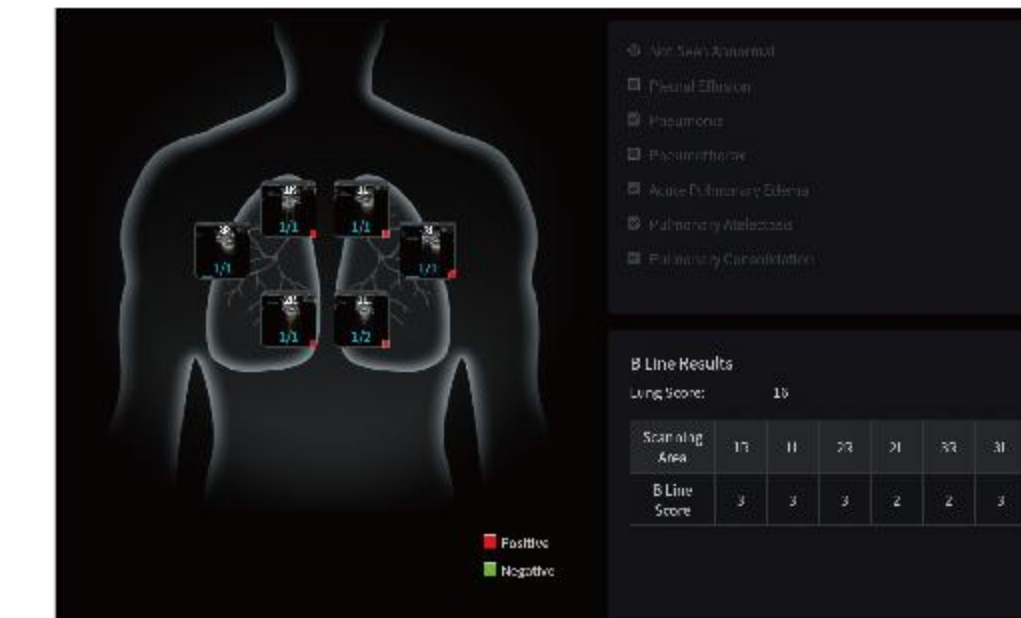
1/1

1/1

1/1

1/1

1/1

1/2

Positive
Negative

Not Seen Abnormal
Pleural Effusion
Pneumonia
Pneumothorax
Acute Pulmonary Edema
Pulmonary Atelectasis
Pulmonary Consolidation

B Line Results
Lung Score: 16

| Scanning Area | 1R | 1L | 2R | 2L | 3R | 3L |
|---|---|---|---|---|---|---|
| B Line Score | 3 | 3 | 3 | 2 | 2 | 3 |